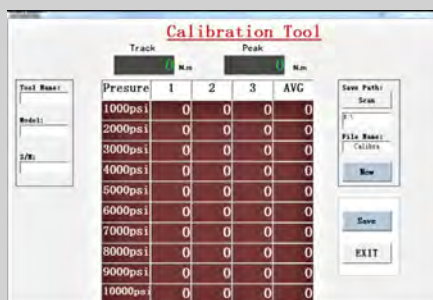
Calibration Tool

Track
0 N.m

Peak
0 N.m

Tool Name:

Model:

S/N:

| Presure | 1 | 2 | 3 | AVG |
|---|---|---|---|---|
| 1000psi | 0 | 0 | 0 | 0 |
| 2000psi | 0 | 0 | 0 | 0 |
| 3000psi | 0 | 0 | 0 | 0 |
| 4000psi | 0 | 0 | 0 | 0 |
| 5000psi | 0 | 0 | 0 | 0 |
| 6000psi | 0 | 0 | 0 | 0 |
| 7000psi | 0 | 0 | 0 | 0 |
| 8000psi | 0 | 0 | 0 | 0 |
| 9000psi | 0 | 0 | 0 | 0 |
| 10000psi | 0 | 0 | 0 | 0 |

Save Path:
Scan
E:\

File Name:
Calibra

New

Save

EXIT